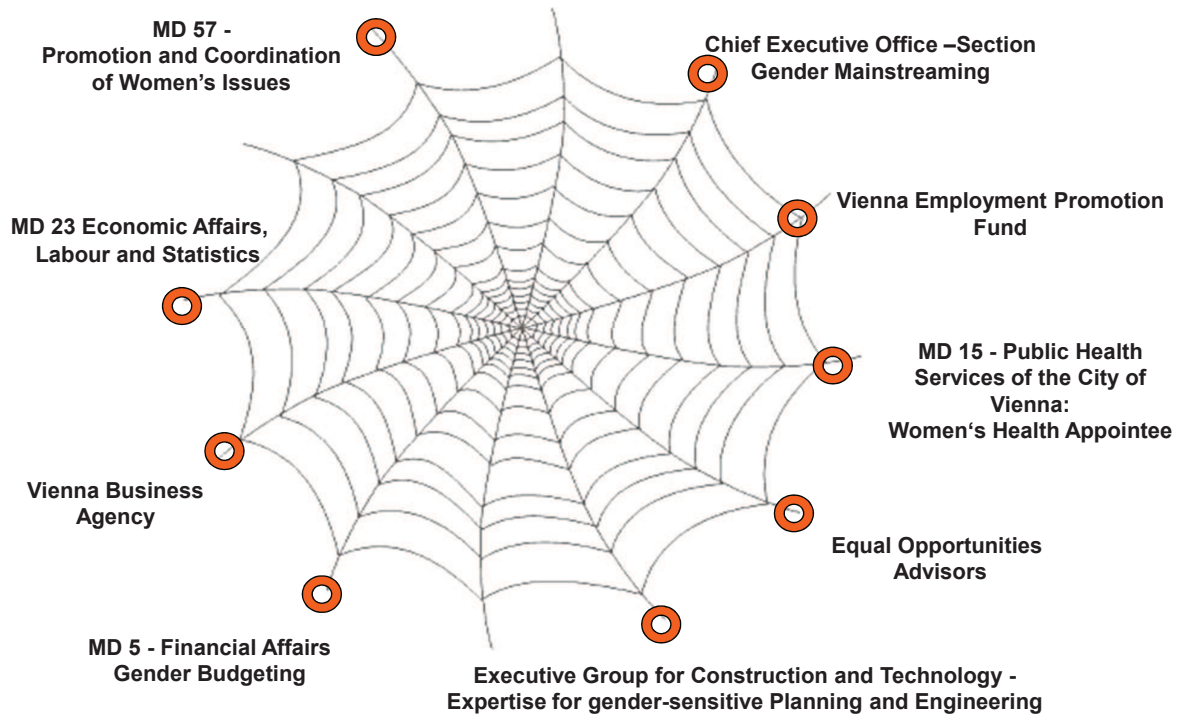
MD 57 -
Promotion and Coordination of Women’s Issues

Chief Executive Office –Section Gender Mainstreaming

MD 23 Economic Affairs, Labour and Statistics

Vienna Employment Promotion Fund

MD 15 - Public Health Services of the City of Vienna:
Women‘s Health Appointee

Vienna Business Agency

Equal Opportunities Advisors

MD 5 - Financial Affairs Gender Budgeting

Executive Group for Construction and Technology - Expertise for gender-sensitive Planning and Engineering